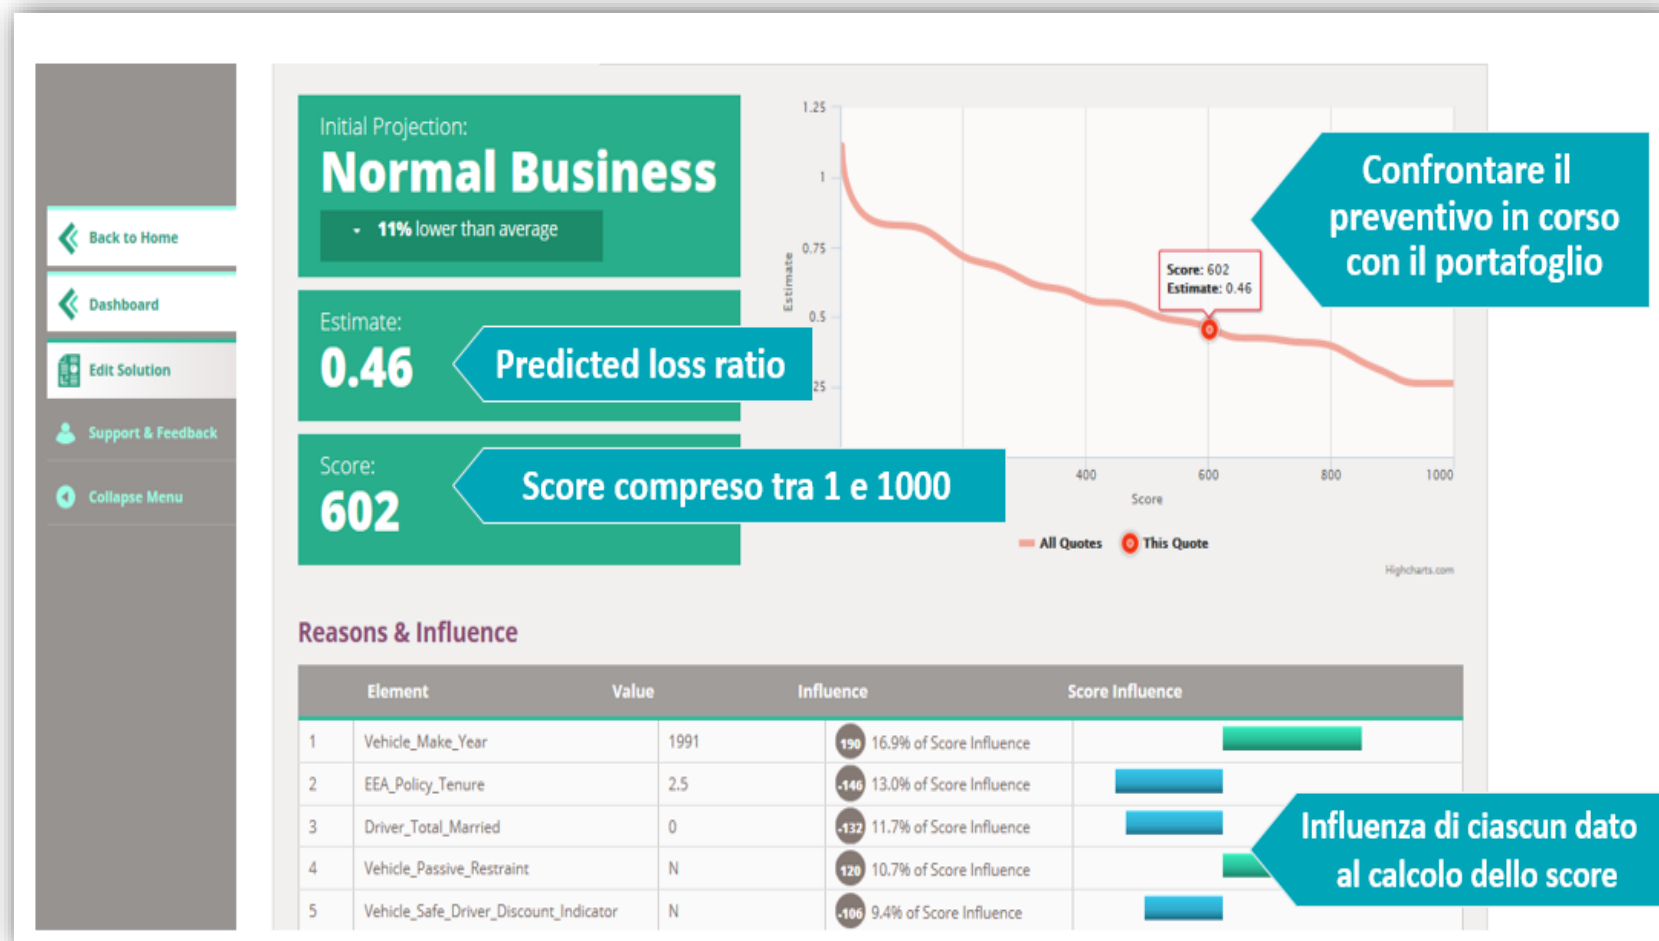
Back to Home

Dashboard

Edit Solution

Support & Feedback

Collapse Menu

Initial Projection:

Normal Business

11% lower than average

Estimate:

0.46

Predicted loss ratio

Score:

602

Score compreso tra 1 e 1000

1.25

1

0.75

0.5

25

Estimate

Score: 602
Estimate: 0.46

400 600 800 1000

Score

All Quotes This Quote

Highcharts.com

Confrontare il preventivo in corso con il portafoglio

Reasons & Influence

| | Element | Value | Influence | Score Influence |
|---|---|---|---|---|
| 1 | Vehicle_Make_Year | 1991 | 190 16.9% of Score Influence | |
| 2 | EEA_Policy_Tenure | 2.5 | -146 13.0% of Score Influence | |
| 3 | Driver_Total_Married | 0 | -132 11.7% of Score Influence | |
| 4 | Vehicle_Passive_Restraint | N | 120 10.7% of Score Influence | |
| 5 | Vehicle_Safe_Driver_Discount_Indicator | N | -106 9.4% of Score Influence | |

Influenza di ciascun dato al calcolo dello score